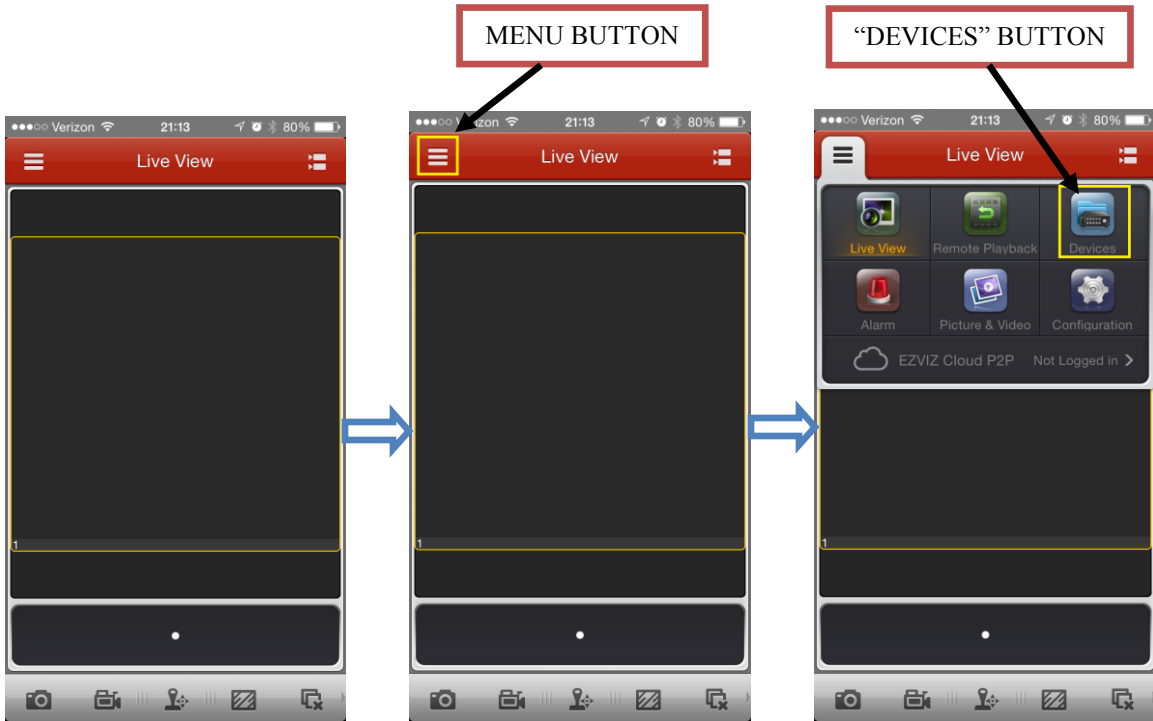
MENU BUTTON

“DEVICES” BUTTON

●●●○○ Verizon 21:13 80%

Live View

1

●●●○○ Verizon 21:13 80%

Live View

1

●●●○○ Verizon 21:13 80%

Live View

Live View

Remote Playback

Devices

Alarm

Picture & Video

Configuration

EZVIZ Cloud P2P

Not Logged in

1